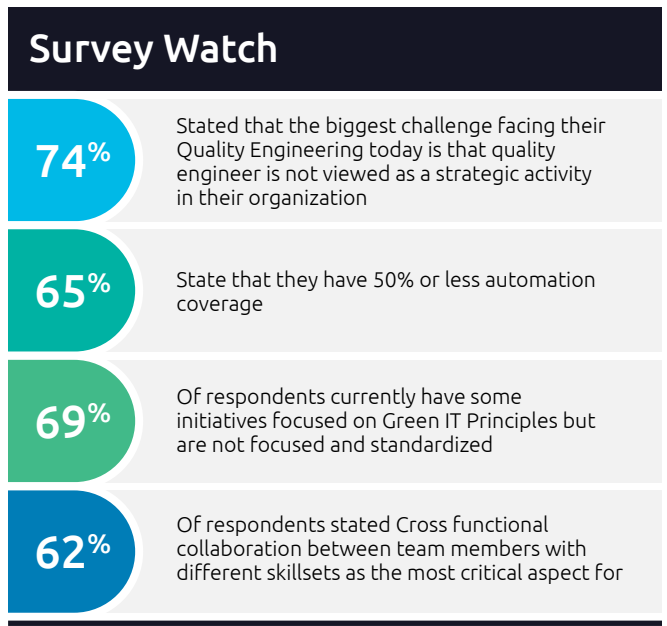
Survey Watch

74%

Stated that the biggest challenge facing their Quality Engineering today is that quality engineer is not viewed as a strategic activity in their organization

65%

State that they have 50% or less automation coverage

69%

Of respondents currently have some initiatives focused on Green IT Principles but are not focused and standardized

62%

Of respondents stated Cross functional collaboration between team members with different skillsets as the most critical aspect for